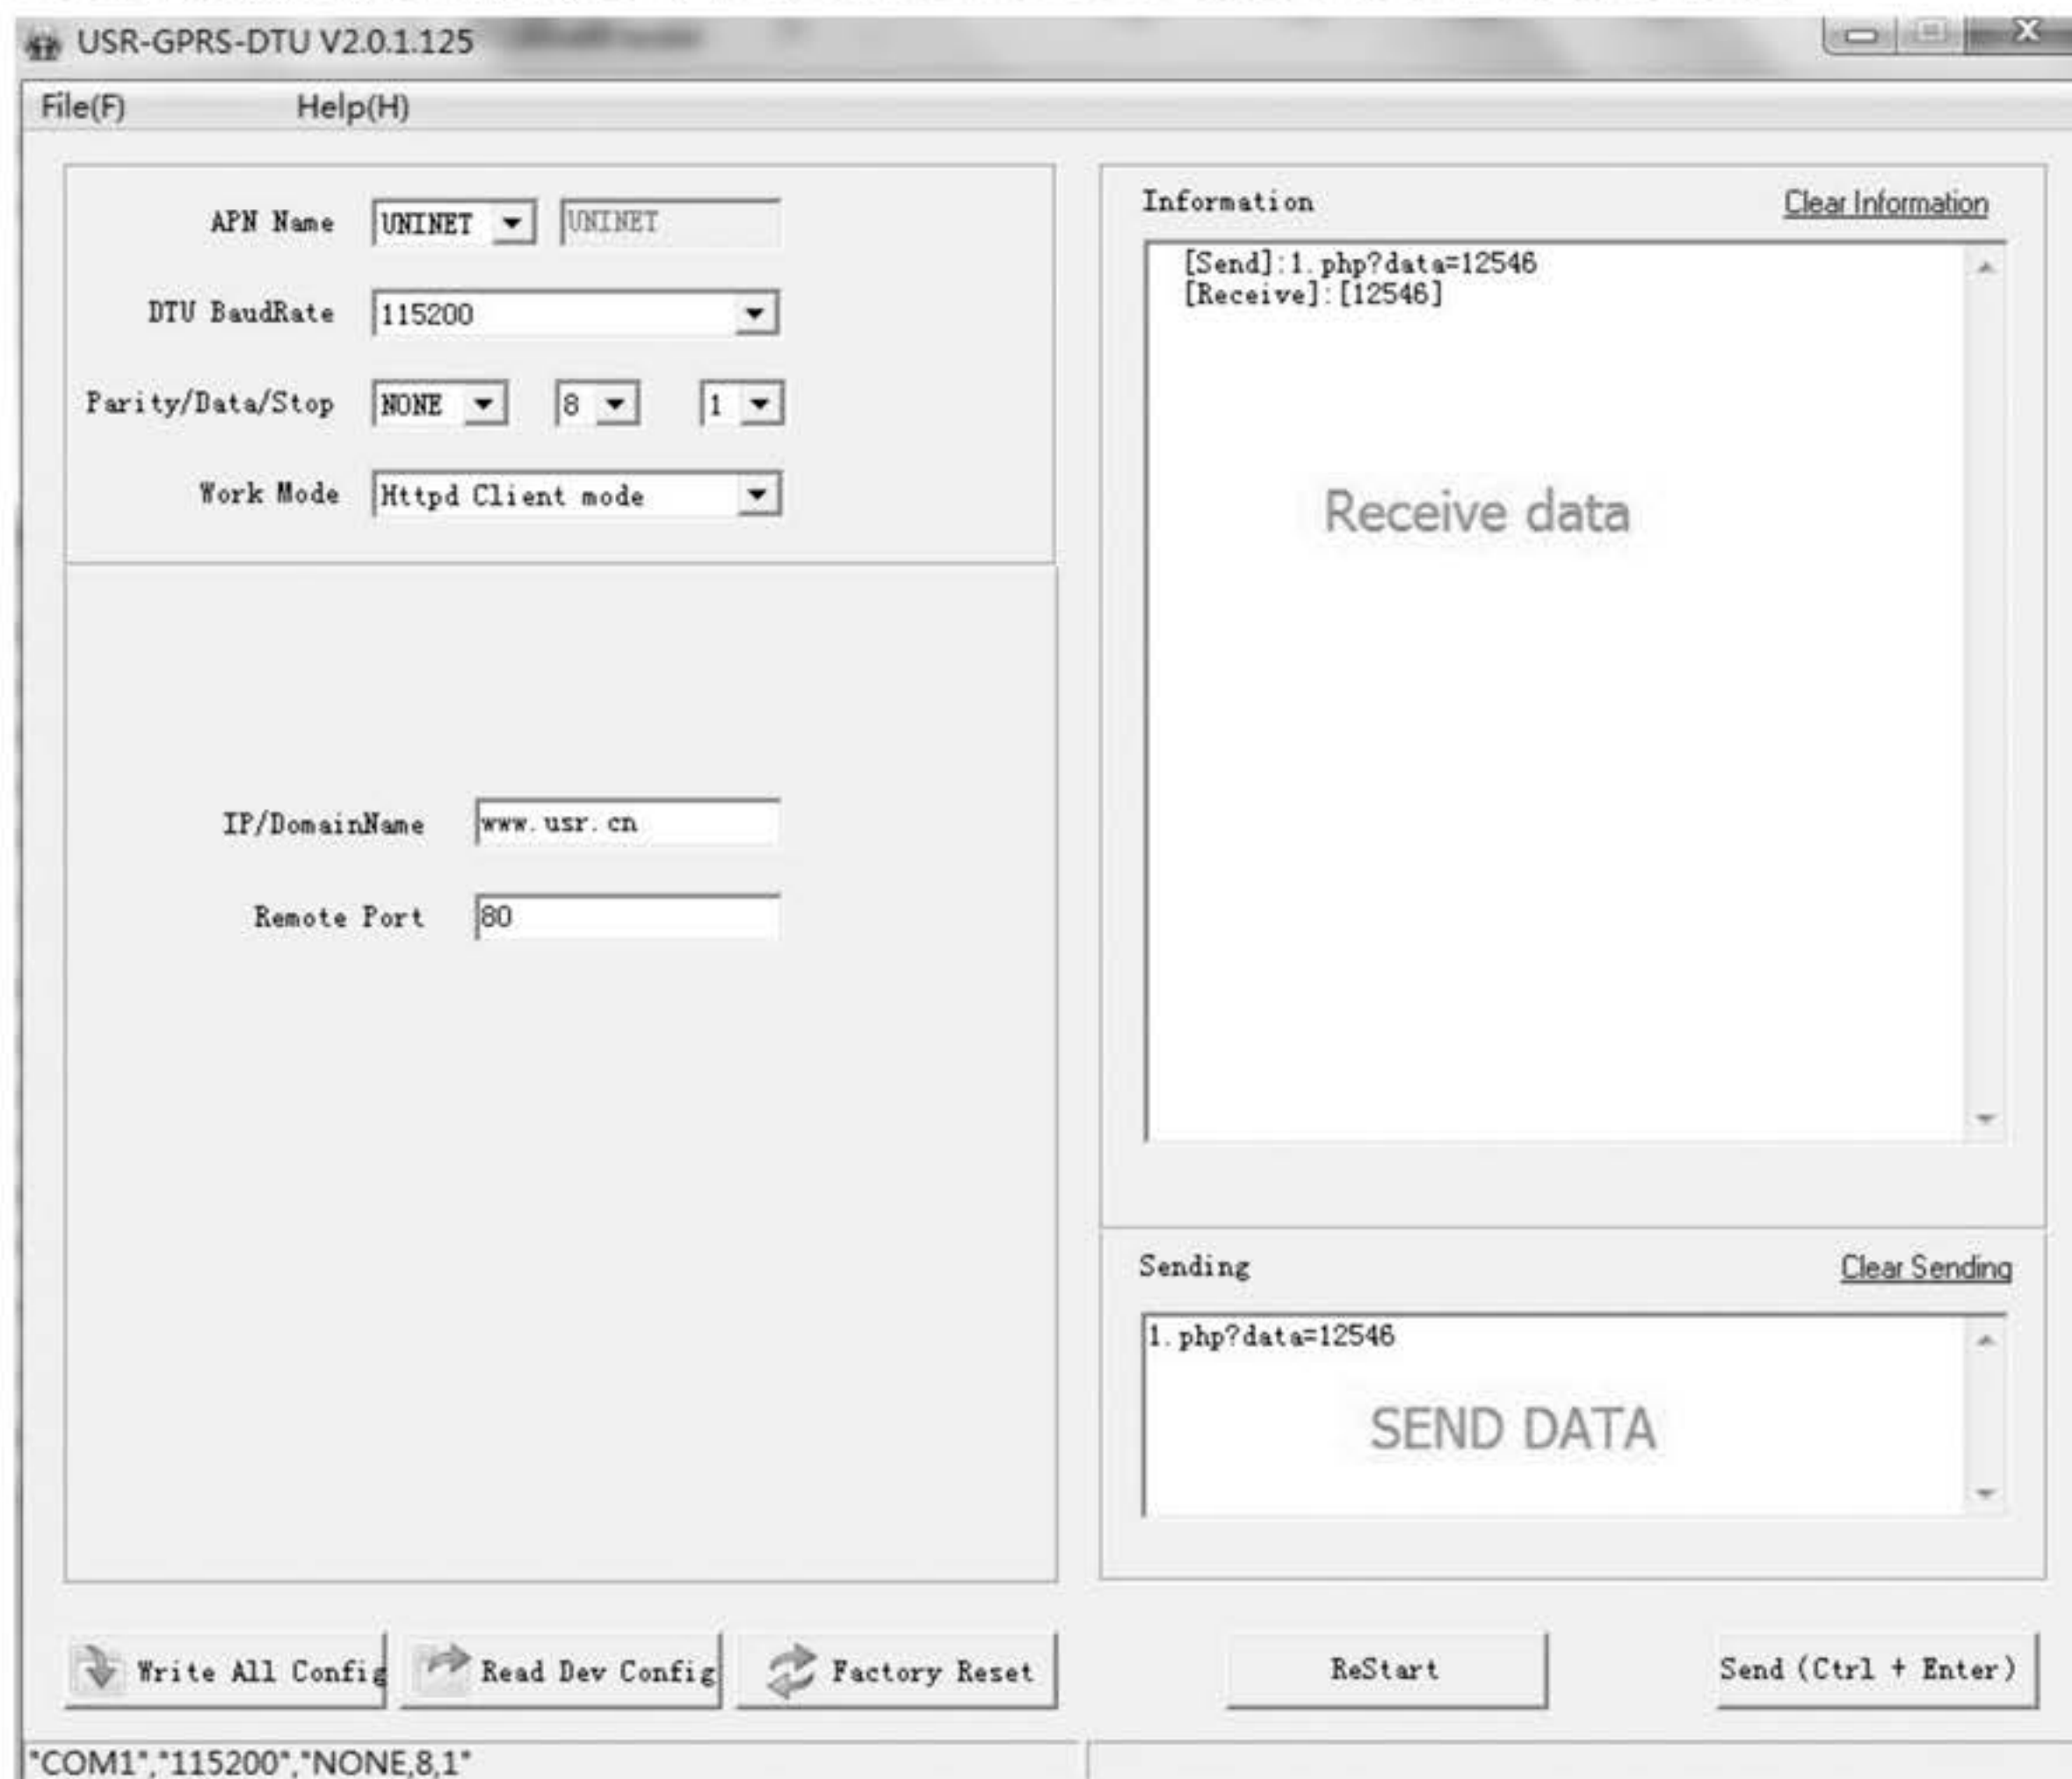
USR-GPRS-DTU V2.0.1.125

File(F) Help(H)

APN Name UNINET UNINET

DTU BaudRate 115200

Parity/Data/Stop NONE 8 1

Work Mode Httpd Client mode

IP/DomainName www.usr.cn

Remote Port 80

Information Clear Information

[Send]:1.php?data=12546
[Receive]:[12546]

Receive data

Sending Clear Sending

1.php?data=12546

SEND DATA

Write All Config Read Dev Config Factory Reset ReStart Send (Ctrl + Enter)

"COM1","115200","NONE,8,1"